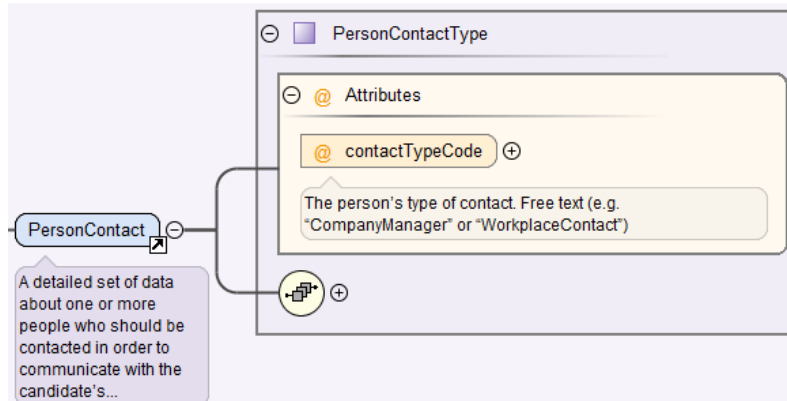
PersonContactType

@ Attributes

@ contactTypeCode

The person’s type of contact. Free text (e.g. “CompanyManager” or “WorkplaceContact”)

PersonContact

A detailed set of data about one or more people who should be contacted in order to communicate with the candidate’s...